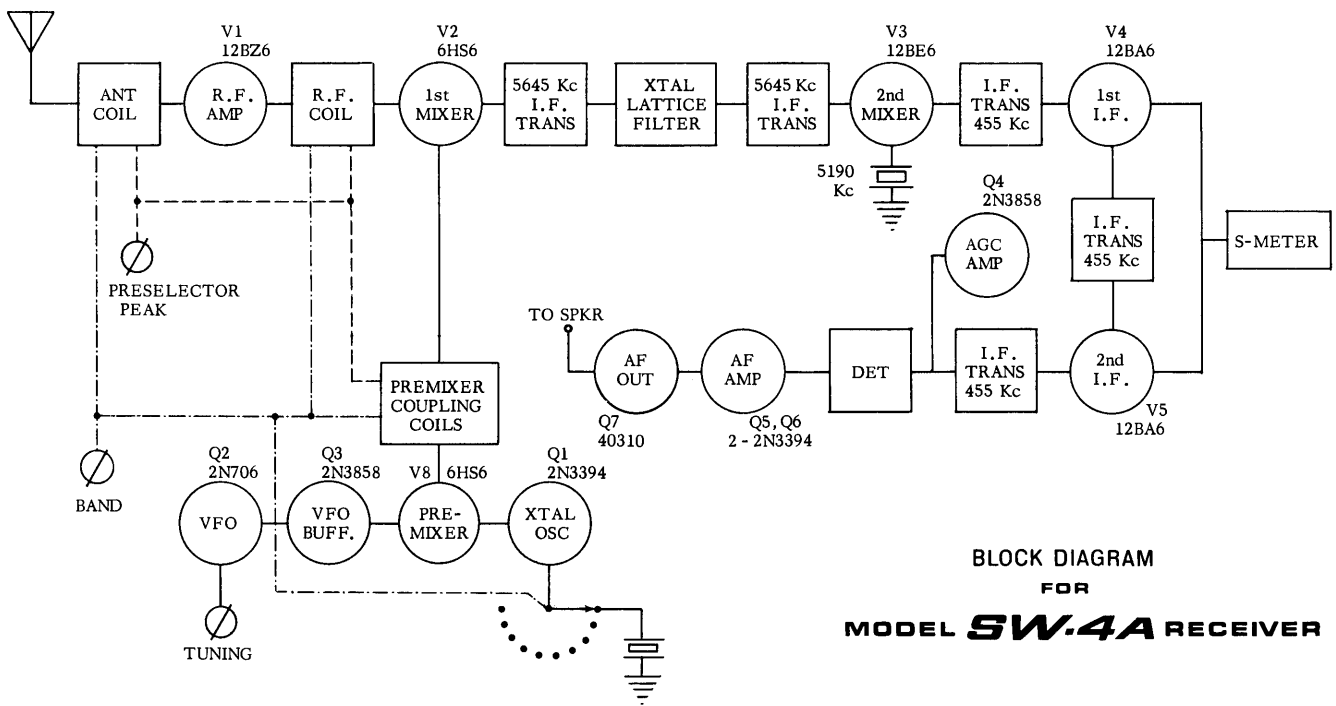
V1
12BZ6

V2
6HS6

V3
12BE6

V4
12BA6

ANT COIL

R.F. AMP

R.F. COIL

1st MIXER

5645 Kc I.F. TRANS

XTAL LATTICE FILTER

5645 Kc I.F. TRANS

2nd MIXER

I.F. TRANS 455 Kc

1st I.F.

5190 Kc

Q4
2N3858

AGC AMP

I.F. TRANS 455 Kc

S-METER

PRESELECTOR PEAK

TO SPKR

AF OUT

AF AMP

DET

I.F. TRANS 455 Kc

2nd I.F.

Q7
40310

Q5, Q6
2 - 2N3394

V5
12BA6

PREMIXER COUPLING COILS

BAND

Q2
2N706

Q3
2N3858

V8 6HS6

Q1
2N3394

VFO

VFO BUFF.

PRE-MIXER

XTAL OSC

TUNING

BLOCK DIAGRAM
FOR
MODEL SW-4A RECEIVER